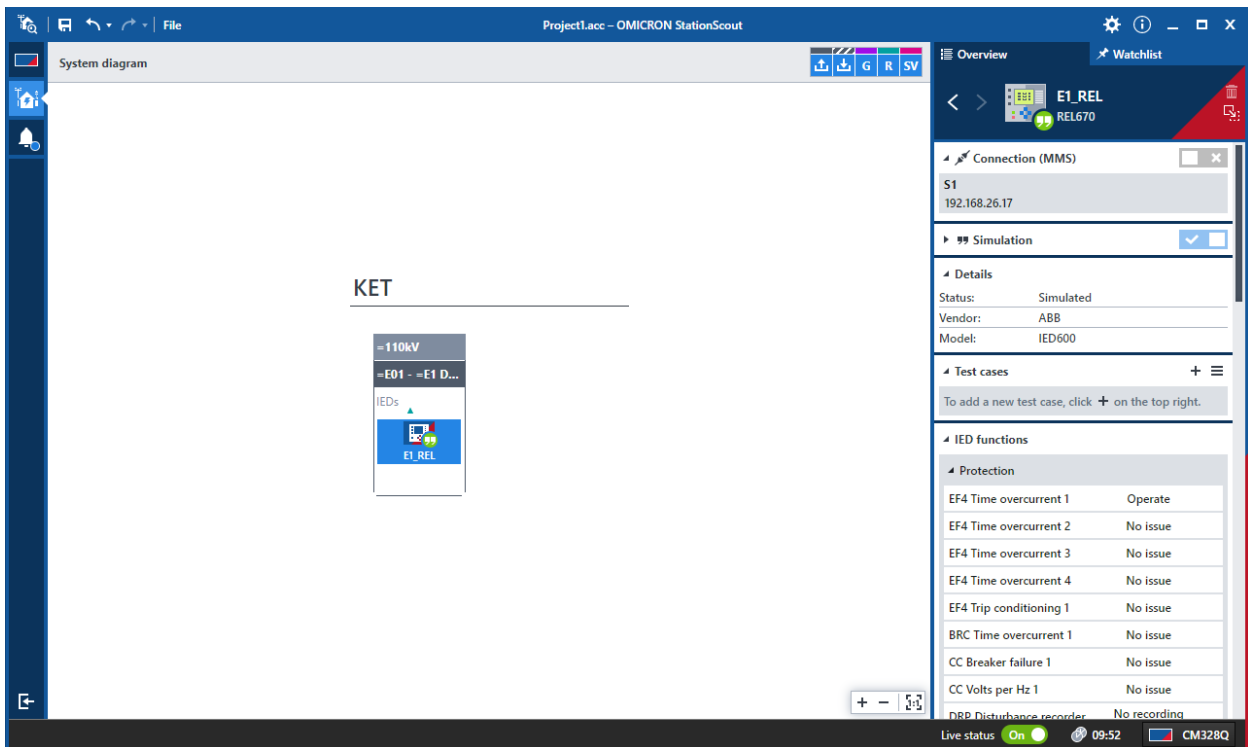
File

Project1.acc – OMICRON StationScout

System diagram

G R SV

Overview

Watchlist

E1_REL
REL670

Connection (MMS)

S1
192.168.26.17

Simulation

Details

Status: Simulated
Vendor: ABB
Model: IED600

Test cases

To add a new test case, click + on the top right.

IED functions

Protection

| EF4 Time overcurrent 1 | Operate |
|---|---|
| EF4 Time overcurrent 2 | No issue |
| EF4 Time overcurrent 3 | No issue |
| EF4 Time overcurrent 4 | No issue |
| EF4 Trip conditioning 1 | No issue |
| BRC Time overcurrent 1 | No issue |
| CC Breaker failure 1 | No issue |
| CC Volts per Hz 1 | No issue |
| DRP Disturbance recorder | No recording |

KET

=110kV

=E01 - =E1 D...

IEDs

E1_REL

Live status On

09:52

CM328Q